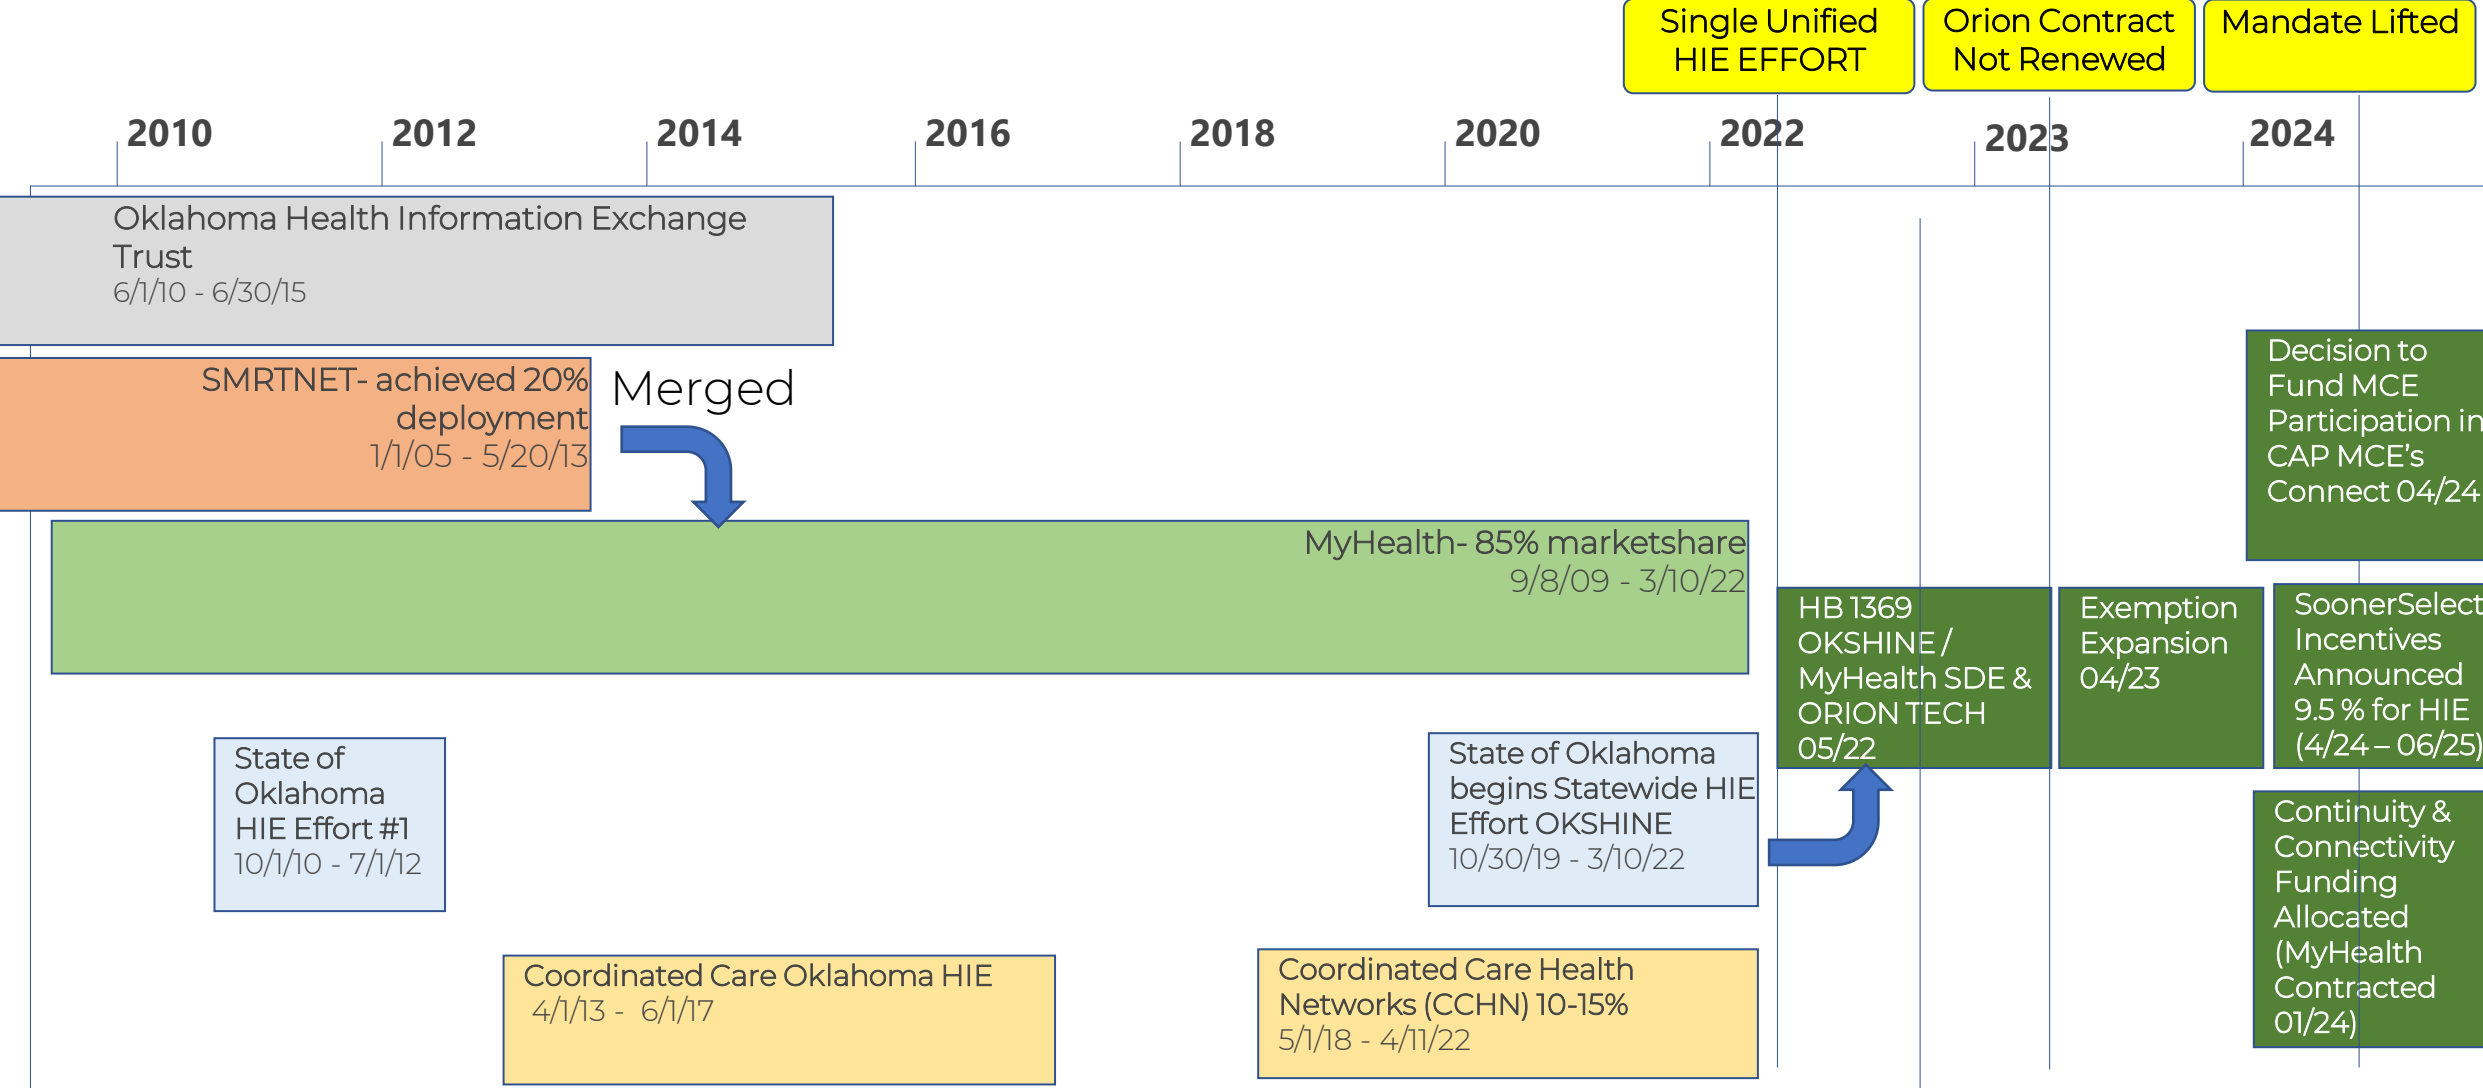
Single Unified HIE EFFORT

Orion Contract Not Renewed

Mandate Lifted

2010 2012 2014 2016 2018 2020 2022 2023 2024

Oklahoma Health Information Exchange Trust
6/1/10 - 6/30/15

SMRTNET- achieved 20% deployment
1/1/05 - 5/20/13

Merged

MyHealth- 85% marketshare
9/8/09 - 3/10/22

Decision to Fund MCE Participation in CAP MCE's Connect 04/24

HB 1369 OKSHINE / MyHealth SDE & ORION TECH 05/22

Exemption Expansion 04/23

SoonerSelect Incentives Announced 9.5 % for HIE (4/24 – 06/25)

State of Oklahoma HIE Effort #1
10/1/10 - 7/1/12

State of Oklahoma begins Statewide HIE Effort OKSHINE
10/30/19 - 3/10/22

Continuity & Connectivity Funding Allocated (MyHealth Contracted 01/24)

Coordinated Care Oklahoma HIE
4/1/13 - 6/1/17

Coordinated Care Health Networks (CCHN) 10-15%
5/1/18 - 4/11/22